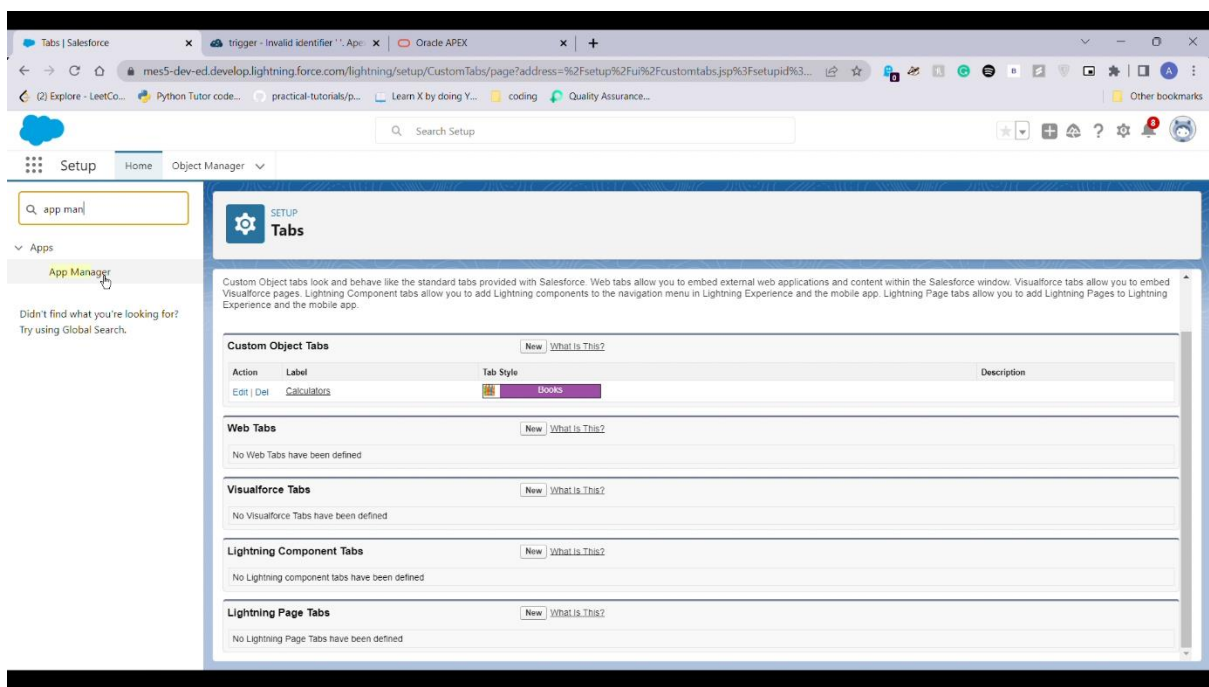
Tabs | Salesforce
trigger - Invalid identifier ''. Ape
Oracle APEX

mes5-dev-ed.develop.lightning.force.com/lightning/setup/CustomTabs/page?address=%2Fsetup%2Fui%2Fcustomtabs.jsp%3Fsetupid%3...

(2) Explore - LeetCo... Python Tutor code... practical-tutorials/p... Learn X by doing Y... coding Quality Assurance... Other bookmarks

Search Setup

Setup Home Object Manager

app man

Apps
App Manager

Didn't find what you're looking for? Try using Global Search.

SETUP
Tabs

Custom Object tabs look and behave like the standard tabs provided with Salesforce. Web tabs allow you to embed external web applications and content within the Salesforce window. Visualforce tabs allow you to embed Visualforce pages. Lightning Component tabs allow you to add Lightning components to the navigation menu in Lightning Experience and the mobile app. Lightning Page tabs allow you to add Lightning Pages to Lightning Experience and the mobile app.

Custom Object Tabs New What Is This?

| Action | Label | Tab Style | Description |
|---|---|---|---|
| Edit \| Del | Calculators | Books | |

Web Tabs New What Is This?
No Web Tabs have been defined

Visualforce Tabs New What Is This?
No Visualforce Tabs have been defined

Lightning Component Tabs New What Is This?
No Lightning component tabs have been defined

Lightning Page Tabs New What Is This?
No Lightning Page Tabs have been defined